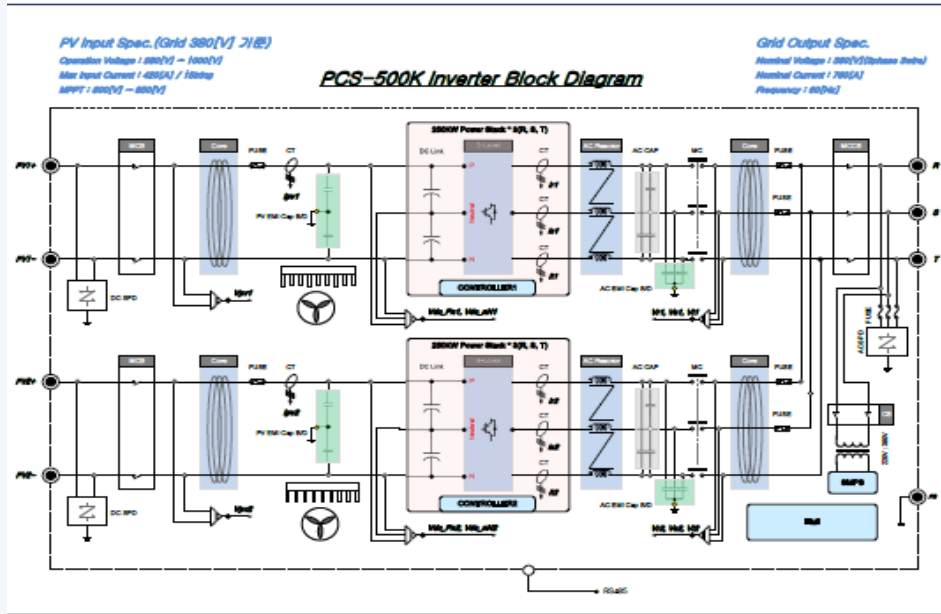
PV Input Spec.(Grid 380[V] 기준)

Operation Voltage : 580[V] ~ 1000[V]
Max Input Current : 435[A] / 1String
MPPT : 600[V] ~ 850[V]

PCS-500K Inverter Block Diagram

Grid Output Spec.

Nominal Voltage : 380[V](3phase 3wire)
Nominal Current : 760[A]
Frequency : 60[Hz]

PV1+
PV1-
PV2+
PV2-

MCCB
Core
FUSE
CT
PV EMI Cap. B/D
DC SPD

250KW Power Stack * 3(R, S, T)
DC Link
CT
AC Reactor
AC CAP
MC
Core
FUSE
MCCB
CONTROLLER1
AC EMI Cap. B/D

250KW Power Stack * 3(R, S, T)
DC Link
CT
AC Reactor
AC CAP
MC
Core
FUSE
CONTROLLER2
AC EMI Cap. B/D

R
S
T

FUSE
AC SPD
SMPS
CB

RS485